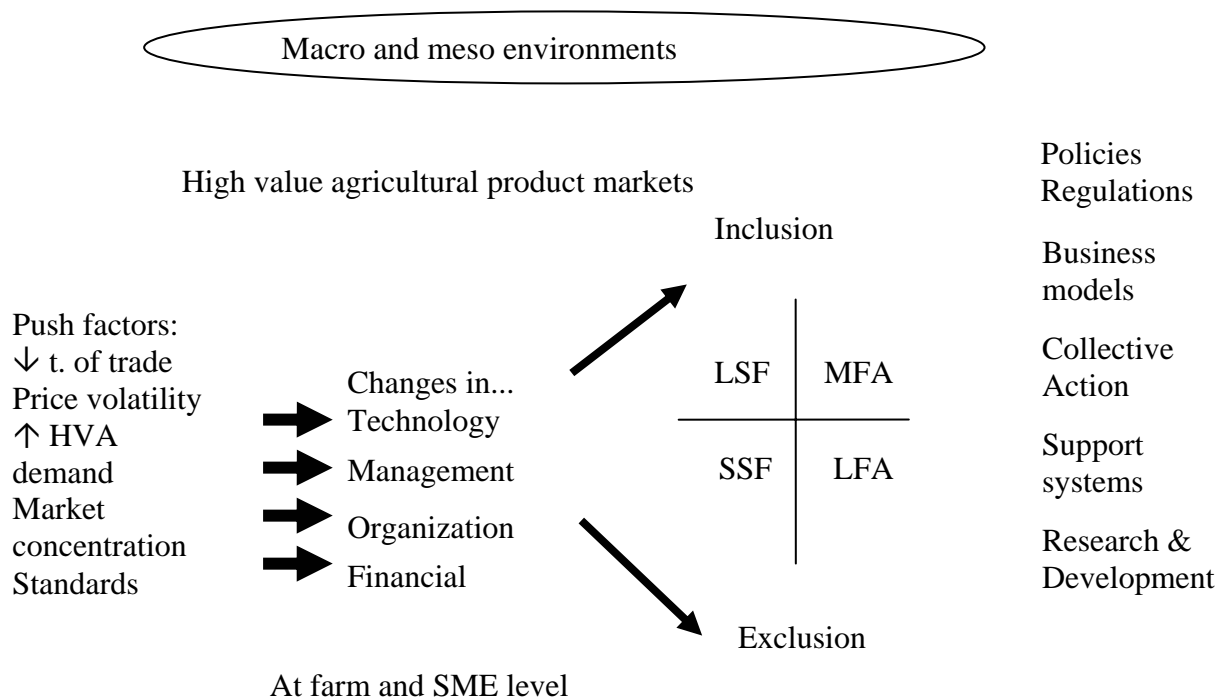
Macro and meso environments

High value agricultural product markets

Policies
Regulations

Business models

Collective Action

Support systems

Research & Development

Push factors:
$\downarrow$ t. of trade
Price volatility
$\uparrow$ HVA demand
Market concentration
Standards

Changes in...
Technology
Management
Organization
Financial

Inclusion

| LSF | MFA |
|---|---|
| SSF | LFA |

Exclusion

At farm and SME level